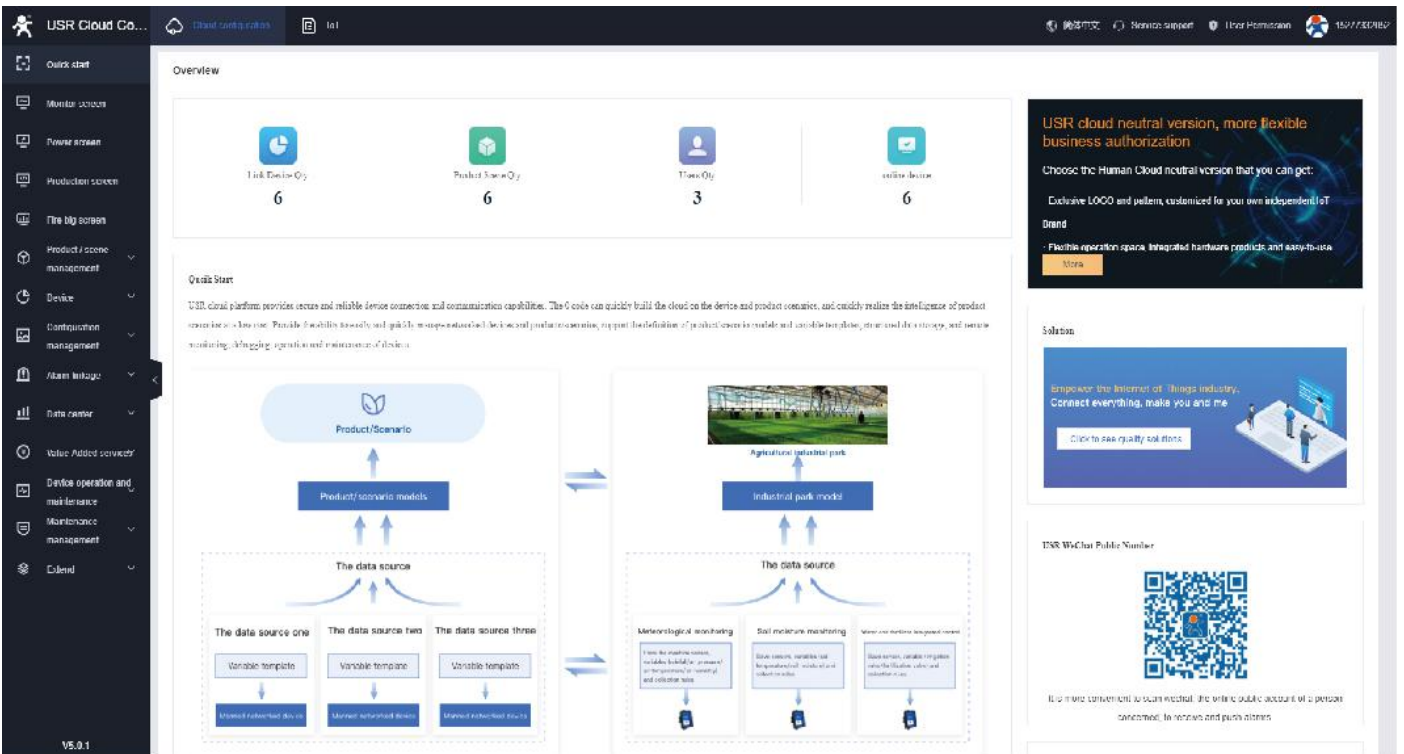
USR Cloud Co... Cloud configuration IoT

简体中文 Service support User Permission 15977330862

Quick start
Monitor screen
Power screen
Production screen
Fire big screen
Product / scene management
Device
Configuration management
Alarm linkage
Data center
Value Added services
Device operation and maintenance
Maintenance management
Extend

V5.0.1

Overview

Link Device Qty
6

Product Scene Qty
6

Users Qty
3

online device
6

Quick Start

USR cloud platform provides secure and reliable device connection and communication capabilities. The 0 code can quickly build the cloud on the device and product scenarios, and quickly realize the intelligence of product scenarios at a low cost. Provide flexibility to easily and quickly manage networked devices and product scenarios, support the definition of product scenario models and variable templates, structured data storage, and remote monitoring, debugging, operation and maintenance of devices.

Product/Scenario

Product/ scenario models

The data source

The data source one
Variable template
Manned networked device

The data source two
Variable template
Manned networked device

The data source three
Variable template
Manned networked device

Agricultural industrial park

Industrial park model

The data source

Meteorological monitoring
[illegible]

Soil moisture monitoring
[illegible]

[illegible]
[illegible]

USR cloud neutral version, more flexible business authorization

Choose the Human Cloud neutral version that you can get:

Exclusive LOGO and pattern, customized for your own independent IoT Brand

· Flexible operation space, integrated hardware products and easy-to-use

More

Solution

Empower the Internet of Things industry, Connect everything, make you and me

Click to see quality solutions

USR WeChat Public Number

It is more convenient to scan wechat, the online public account of a person concerned, to receive and push alarms